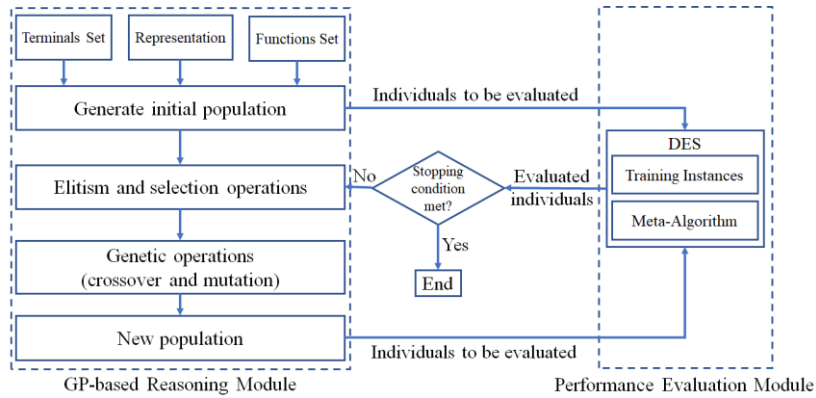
Terminals Set
Representation
Functions Set
Generate initial population
Individuals to be evaluated
DES
Training Instances
Meta-Algorithm
Elitism and selection operations
No
Stopping condition met?
Evaluated individuals
Yes
End
Genetic operations (crossover and mutation)
New population
Individuals to be evaluated
GP-based Reasoning Module
Performance Evaluation Module